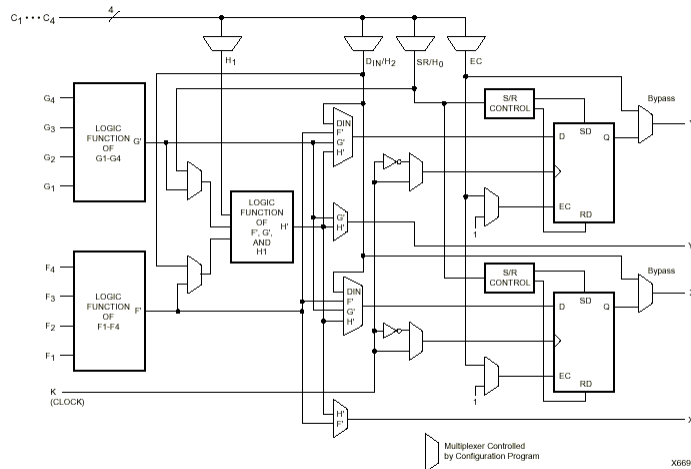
$C_1 \cdots C_4$
4
$H_1$
$D_{IN}/H_2$
$SR/H_0$
EC

$G_4$
$G_3$
$G_2$
$G_1$
LOGIC FUNCTION OF G1-G4
G'

DIN
F'
G'
H'

S/R CONTROL
D
SD
Q
Bypass
EC
RD
1

LOGIC FUNCTION OF F', G', AND H1
H'

G'
H'

$F_4$
$F_3$
$F_2$
$F_1$
LOGIC FUNCTION OF F1-F4
F'

DIN
F'
G'
H'

S/R CONTROL
D
SD
Q
Bypass
EC
RD
1

K
(CLOCK)

H'
F'

Multiplexer Controlled by Configuration Program

X669